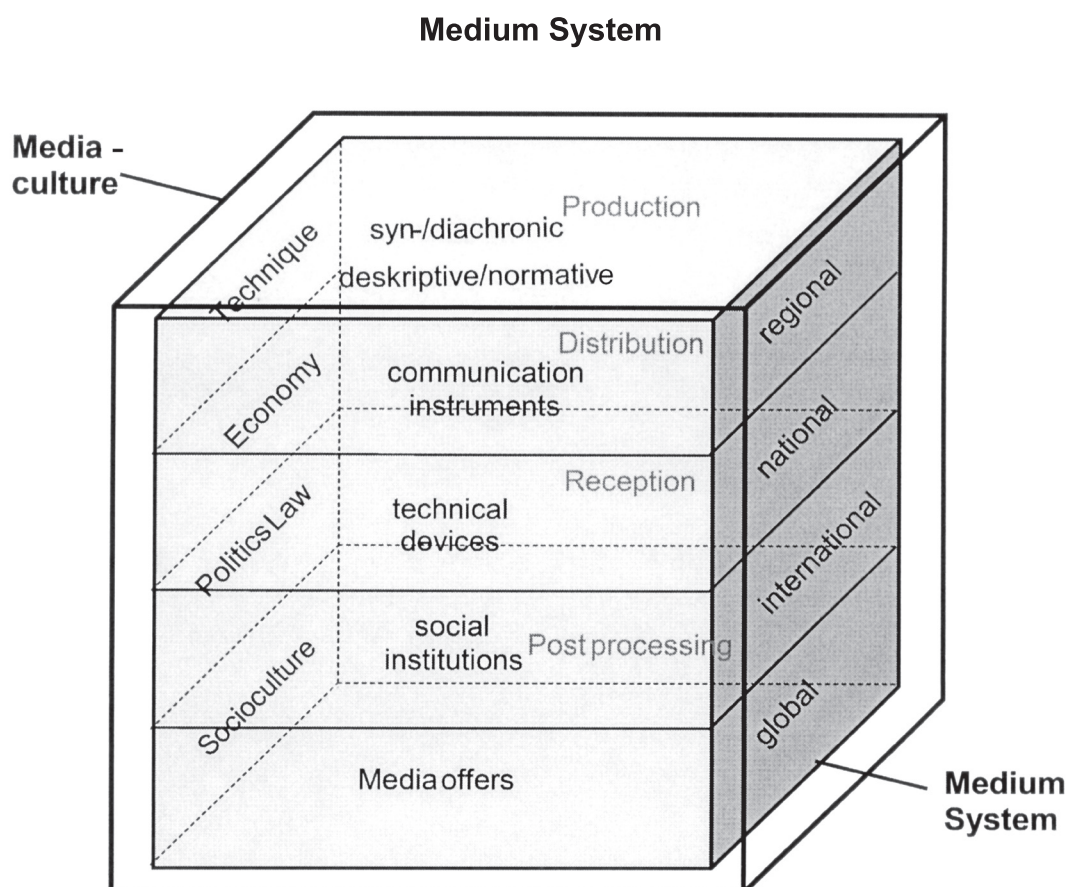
Medium System

Media - culture

Technique

syn-/diachronic

Production

deskriptive/normative

Economy

Distribution

communication instruments

Politics Law

Reception

technical devices

Socioculture

social institutions

Post processing

Media offers

regional

national

international

global

Medium System